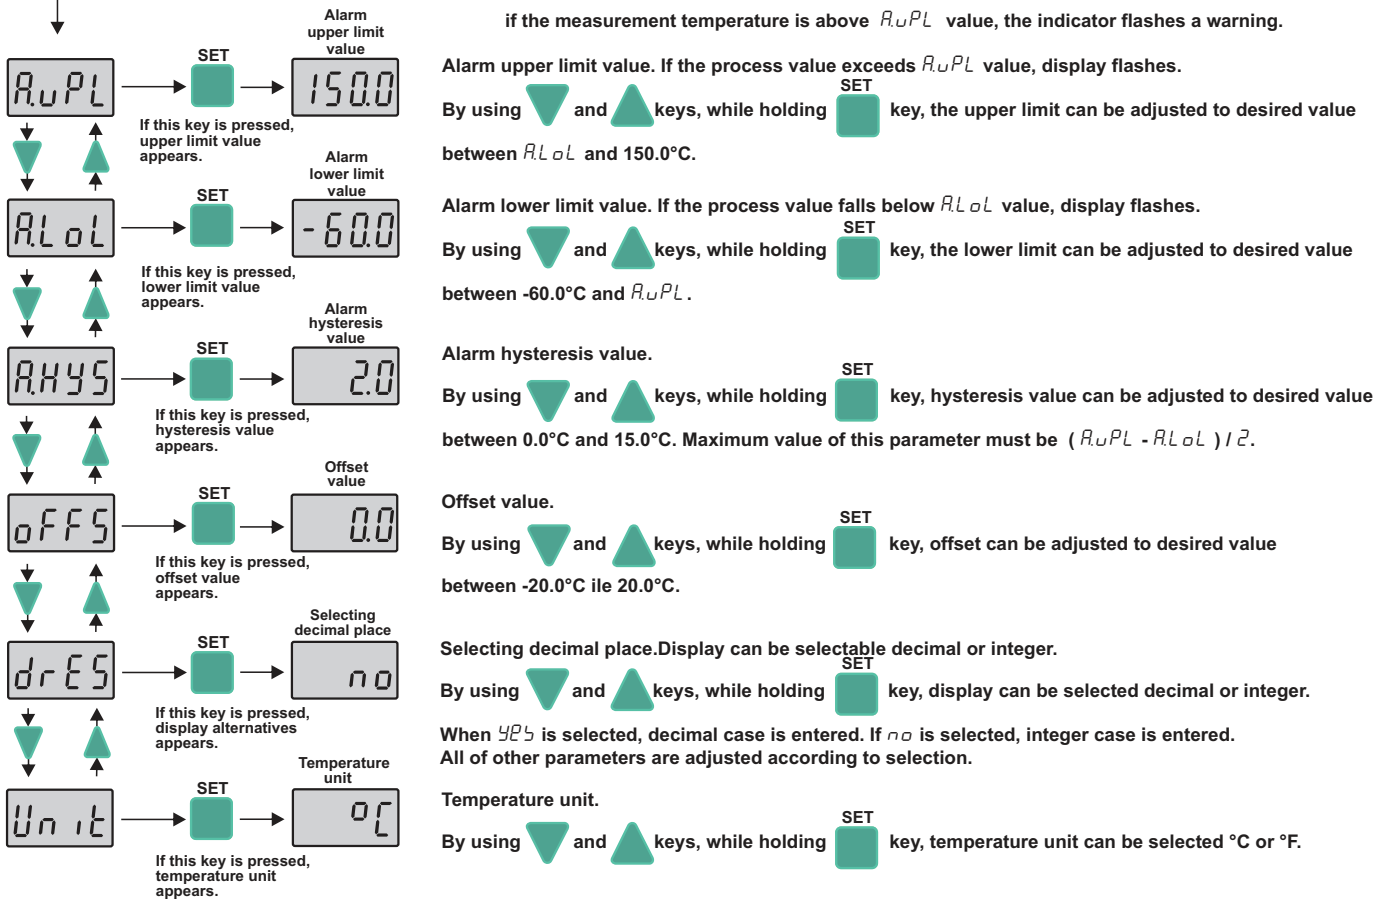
AuPL

SET

Alarm upper limit value

150.0

If this key is pressed, upper limit value appears.

AL.oL

SET

Alarm lower limit value

-60.0

If this key is pressed, lower limit value appears.

AHYS

SET

Alarm hysteresis value

2.0

If this key is pressed, hysteresis value appears.

oFFS

SET

Offset value

0.0

If this key is pressed, offset value appears.

drES

SET

Selecting decimal place

no

If this key is pressed, display alternatives appears.

Unit

SET

Temperature unit

°C

If this key is pressed, temperature unit appears.

if the measurement temperature is above A.uPL value, the indicator flashes a warning.

Alarm upper limit value. If the process value exceeds A.uPL value, display flashes.

By using and keys, while holding SET key, the upper limit can be adjusted to desired value between A.LoL and 150.0°C.

Alarm lower limit value. If the process value falls below A.LoL value, display flashes.

By using and keys, while holding SET key, the lower limit can be adjusted to desired value between -60.0°C and A.uPL.

Alarm hysteresis value.

By using and keys, while holding SET key, hysteresis value can be adjusted to desired value between 0.0°C and 15.0°C. Maximum value of this parameter must be ( A.uPL - A.LoL ) / 2.

Offset value.

By using and keys, while holding SET key, offset can be adjusted to desired value between -20.0°C ile 20.0°C.

Selecting decimal place.Display can be selectable decimal or integer.

By using and keys, while holding SET key, display can be selected decimal or integer.

When YES is selected, decimal case is entered. If no is selected, integer case is entered. All of other parameters are adjusted according to selection.

Temperature unit.

By using and keys, while holding SET key, temperature unit can be selected °C or °F.